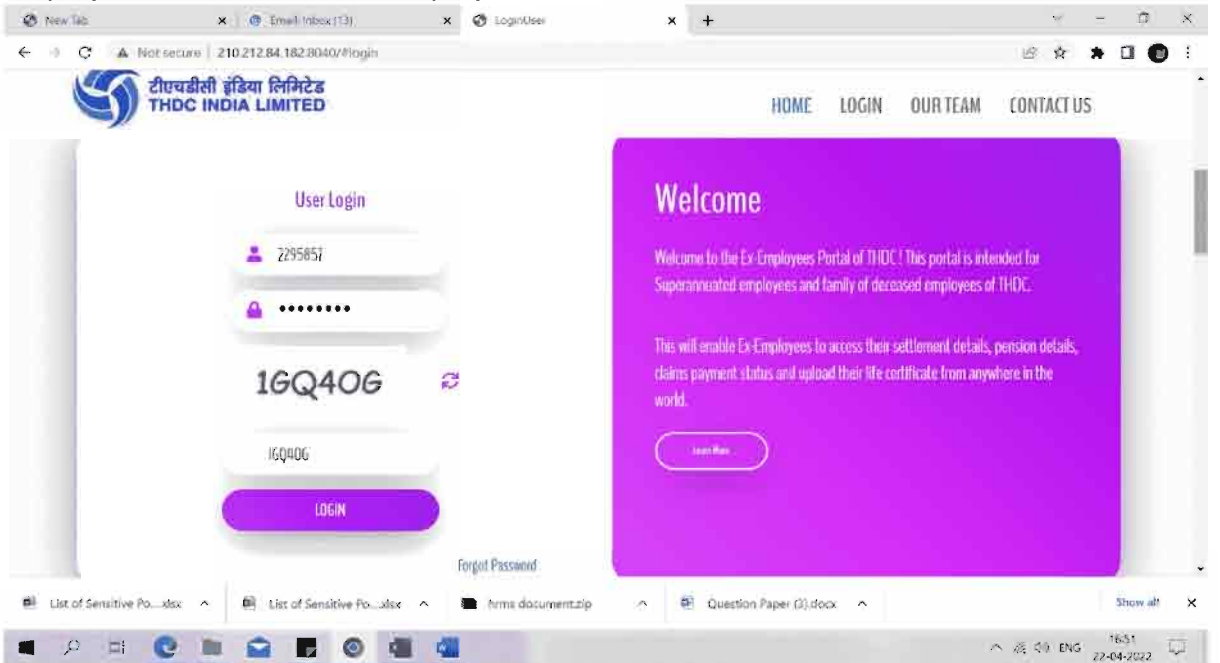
New Tab
Email: Inbox (13)
LoginUser
Not secure | 210.212.84.182:8040/#login

टीएचडीसी इंडिया लिमिटेड
THDC INDIA LIMITED

HOME LOGIN OUR TEAM CONTACT US

User Login
2295857
•••••••••
1GQ4OG
1GQ4OG
LOGIN
Forgot Password

Welcome
Welcome to the Ex-Employees Portal of THDC ! This portal is intended for Superannuated employees and family of deceased employees of THDC.

This will enable Ex-Employees to access their settlement details, pension details, claims payment status and upload their life certificate from anywhere in the world.

Learn More

List of Sensitive Po....xlsx
List of Sensitive Po....xlsx
hrms document.zip
Question Paper (3).docx
Show all

ENG 16:51 22-04-2022